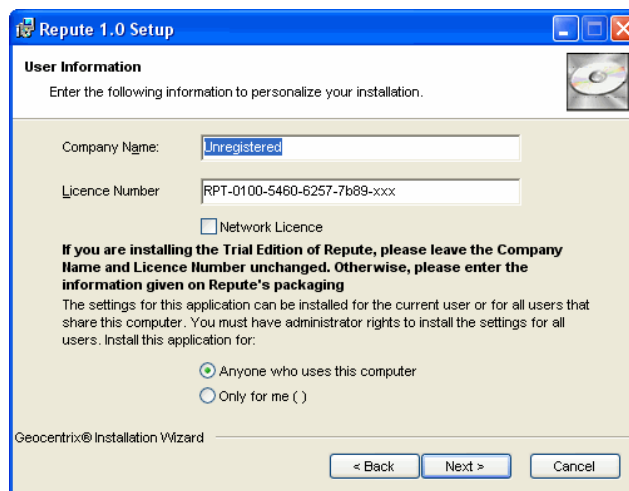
Repute 1.0 Setup

User Information

Enter the following information to personalize your installation.

Company Name: Unregistered

Licence Number RPT-0100-5460-6257-7b89-xxx

Network Licence

If you are installing the Trial Edition of Repute, please leave the Company Name and Licence Number unchanged. Otherwise, please enter the information given on Repute's packaging

The settings for this application can be installed for the current user or for all users that share this computer. You must have administrator rights to install the settings for all users. Install this application for:

Anyone who uses this computer

Only for me ( )

Geocentrix® Installation Wizard

< Back | Next > | Cancel